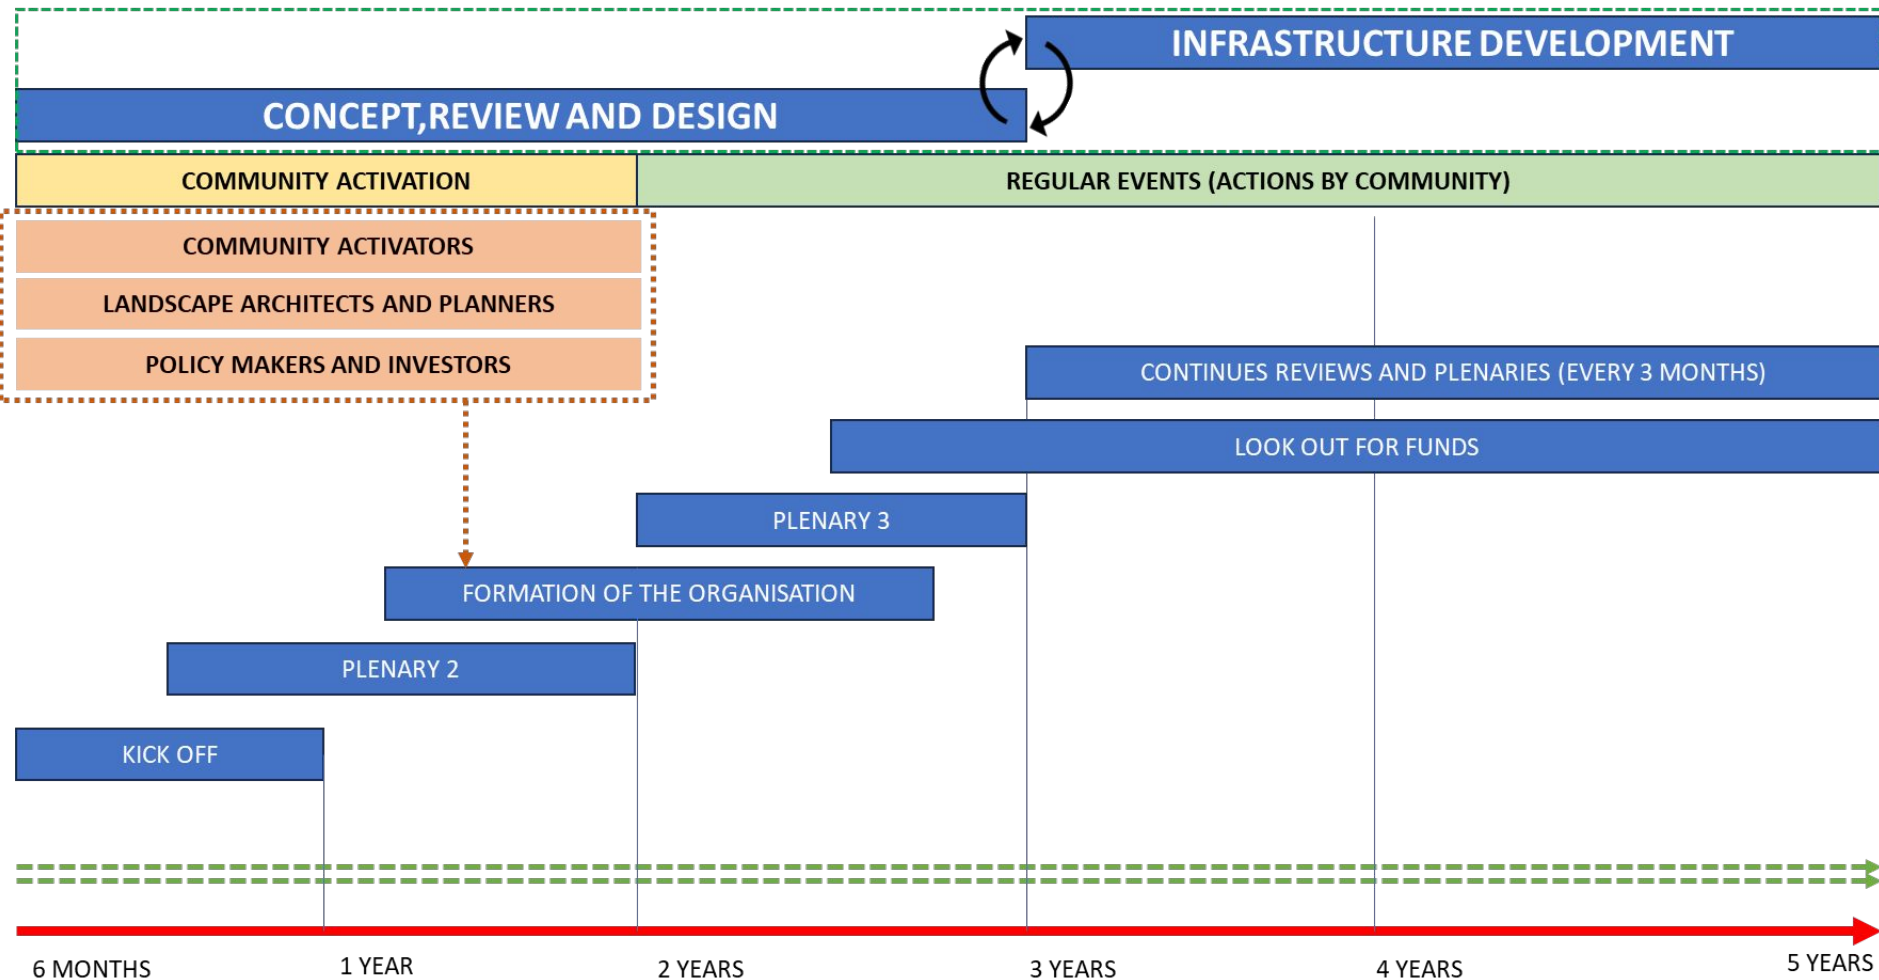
INFRASTRUCTURE DEVELOPMENT

CONCEPT,REVIEW AND DESIGN

COMMUNITY ACTIVATION

REGULAR EVENTS (ACTIONS BY COMMUNITY)

COMMUNITY ACTIVATORS

LANDSCAPE ARCHITECTS AND PLANNERS

POLICY MAKERS AND INVESTORS

CONTINUES REVIEWS AND PLENARIES (EVERY 3 MONTHS)

LOOK OUT FOR FUNDS

PLENARY 3

FORMATION OF THE ORGANISATION

PLENARY 2

KICK OFF

6 MONTHS

1 YEAR

2 YEARS

3 YEARS

4 YEARS

5 YEARS